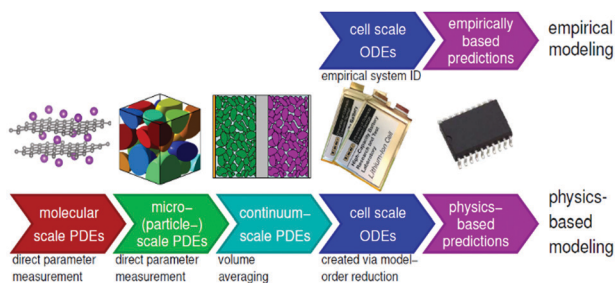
cell scale ODEs

empirically based predictions

empirical modeling

empirical system ID

molecular scale PDEs

micro-(particle-) scale PDEs

continuum-scale PDEs

cell scale ODEs

physics-based predictions

physics-based modeling

direct parameter measurement

direct parameter measurement

volume averaging

created via model-order reduction